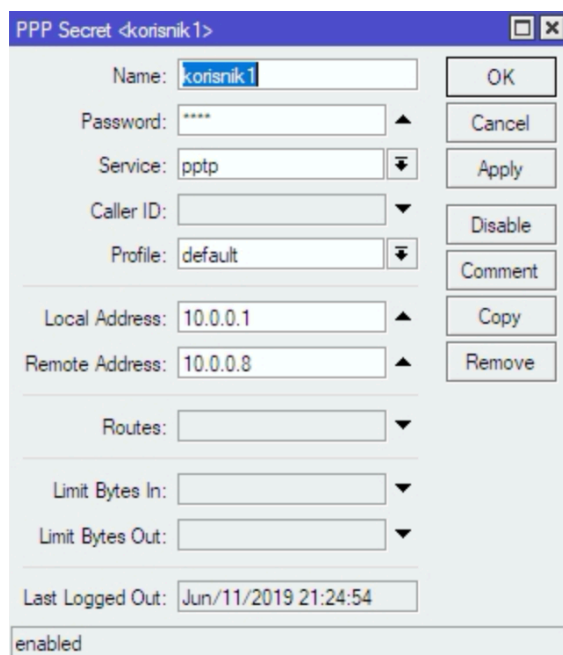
PPP Secret <korisnik1>

Name: korisnik1
Password: ****
Service: pptp
Caller ID:
Profile: default

Local Address: 10.0.0.1
Remote Address: 10.0.0.8

Routes:

Limit Bytes In:
Limit Bytes Out:

Last Logged Out: Jun/11/2019 21:24:54

OK
Cancel
Apply
Disable
Comment
Copy
Remove

enabled